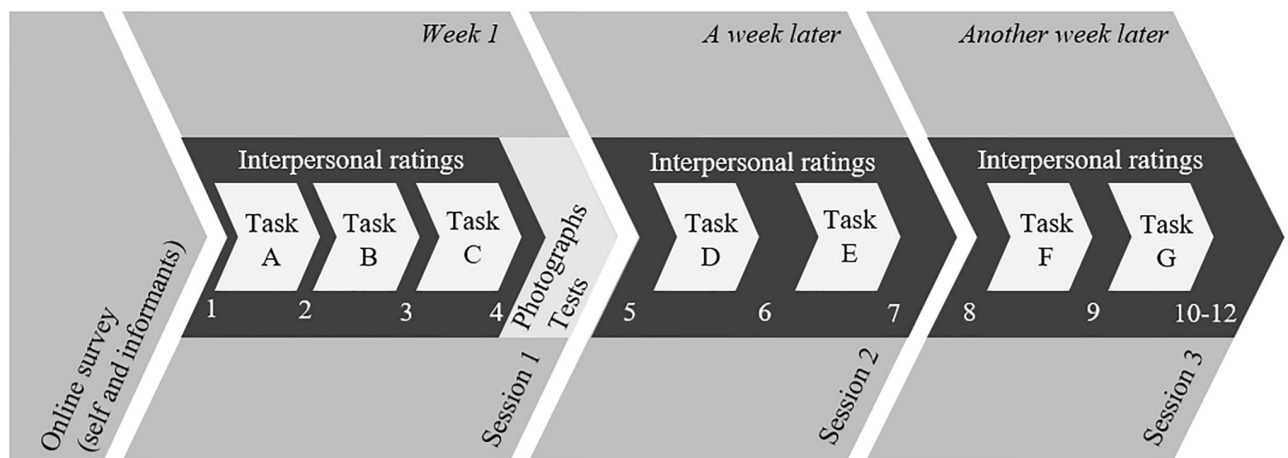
Online survey (self and informants)

Week 1

Interpersonal ratings

Task A

Task B

Task C

1 2 3 4

Photographs Tests

Session 1

A week later

Interpersonal ratings

Task D

Task E

5 6 7

Session 2

Another week later

Interpersonal ratings

Task F

Task G

8 9 10-12

Session 3